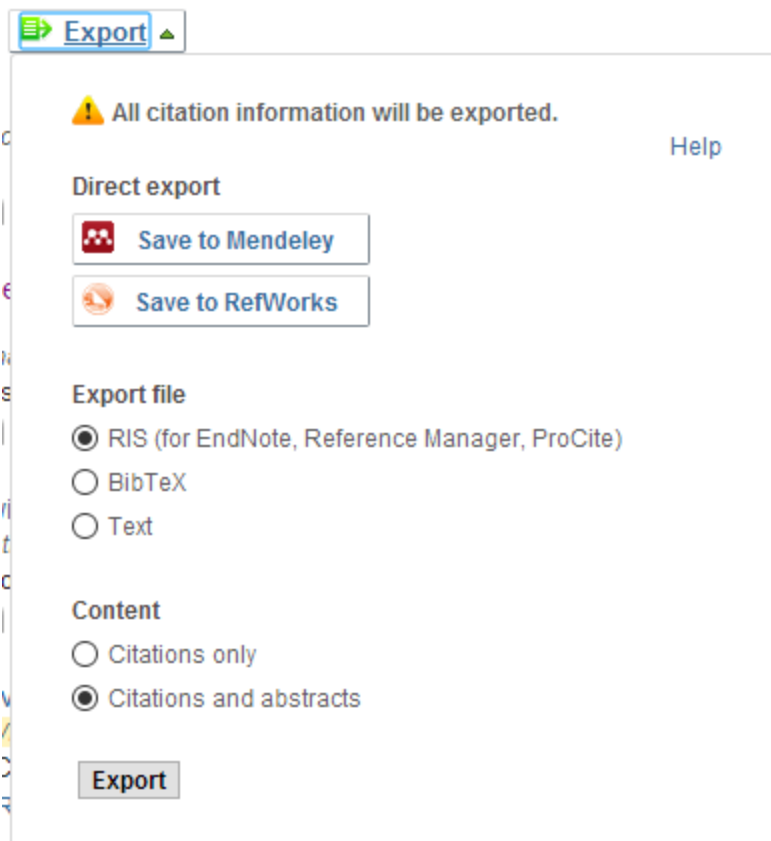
Export

All citation information will be exported.

Help

Direct export

Save to Mendeley

Save to RefWorks

Export file

RIS (for EndNote, Reference Manager, ProCite)

BibTeX

Text

Content

Citations only

Citations and abstracts

Export